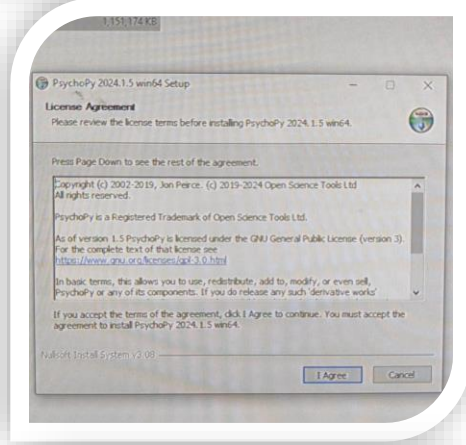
1,151,174 KB

PsychoPy 2024.1.5 win64 Setup

License Agreement
Please review the license terms before installing PsychoPy 2024.1.5 win64.

Press Page Down to see the rest of the agreement.

Copyright (c) 2002-2019, Jon Peirce. (c) 2019-2024 Open Science Tools Ltd All rights reserved.

PsychoPy is a Registered Trademark of Open Science Tools Ltd.

As of version 1.5 PsychoPy is licensed under the GNU General Public License (version 3). For the complete text of that license see https://www.gnu.org/licenses/gpl-3.0.html

In basic terms, this allows you to use, redistribute, add to, modify, or even sell, PsychoPy or any of its components. If you do release any such 'derivative works'

If you accept the terms of the agreement, click I Agree to continue. You must accept the agreement to install PsychoPy 2024.1.5 win64.

Nullsoft Install System v3.08

I Agree Cancel